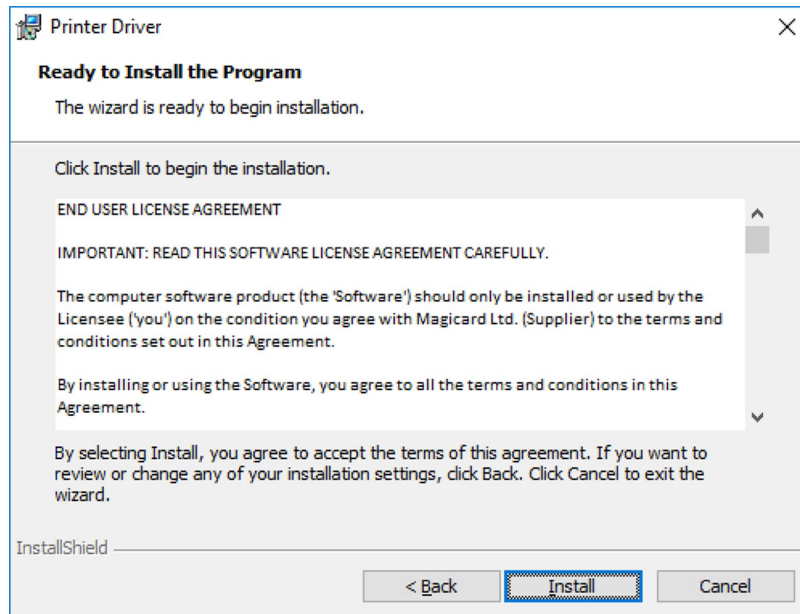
Printer Driver

Ready to Install the Program

The wizard is ready to begin installation.

Click Install to begin the installation.

END USER LICENSE AGREEMENT

IMPORTANT: READ THIS SOFTWARE LICENSE AGREEMENT CAREFULLY.

The computer software product (the 'Software') should only be installed or used by the Licensee ('you') on the condition you agree with Magicard Ltd. (Supplier) to the terms and conditions set out in this Agreement.

By installing or using the Software, you agree to all the terms and conditions in this Agreement.

By selecting Install, you agree to accept the terms of this agreement. If you want to review or change any of your installation settings, click Back. Click Cancel to exit the wizard.

InstallShield

< Back | Install | Cancel